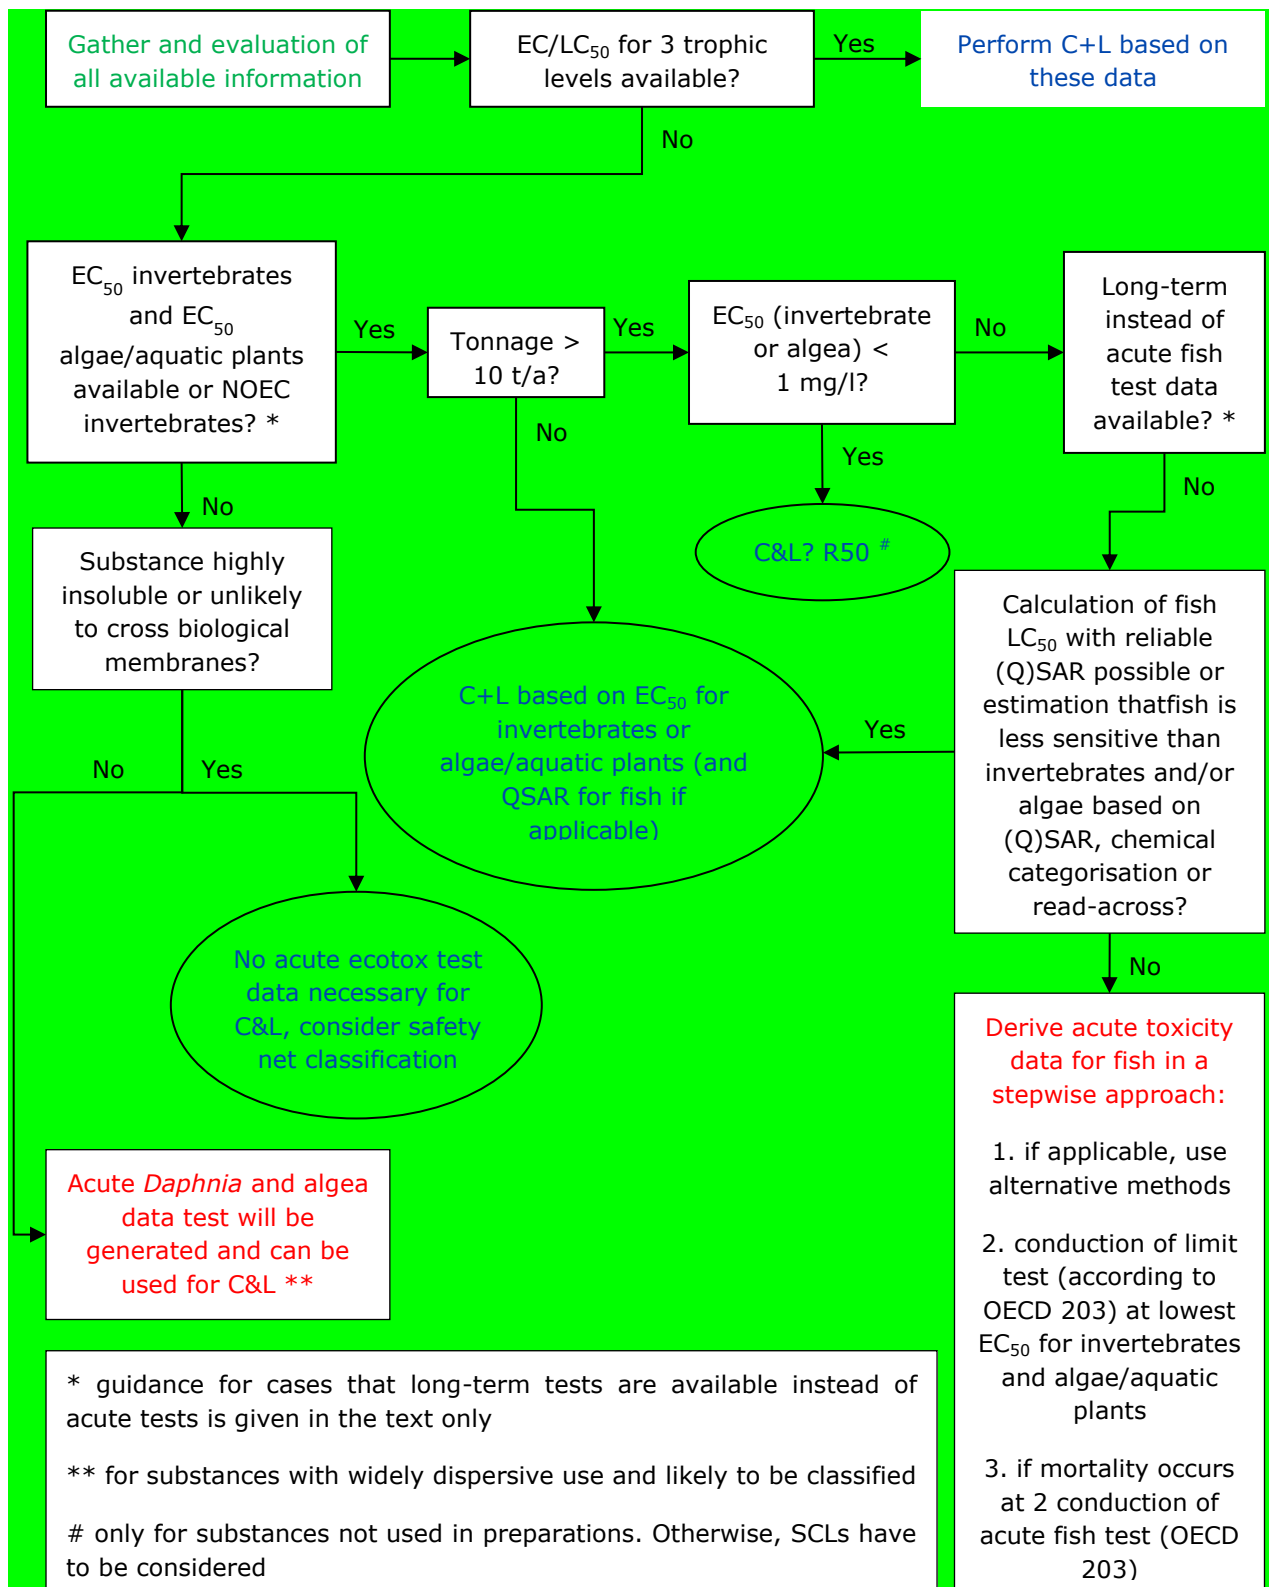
Gather and evaluation of all available information

EC/LC$_{50}$ for 3 trophic levels available?

Yes

Perform C+L based on these data

No

EC$_{50}$ invertebrates and EC$_{50}$ algae/aquatic plants available or NOEC invertebrates? *

Yes

Tonnage > 10 t/a?

Yes

EC$_{50}$ (invertebrate or algea) < 1 mg/l?

No

Long-term instead of acute fish test data available? *

No

No

Yes

No

C&L? R50 $^{\#}$

Substance highly insoluble or unlikely to cross biological membranes?

Calculation of fish LC$_{50}$ with reliable (Q)SAR possible or estimation thatfish is less sensitive than invertebrates and/or algae based on (Q)SAR, chemical categorisation or read-across?

C+L based on EC$_{50}$ for invertebrates or algae/aquatic plants (and QSAR for fish if applicable)

Yes

No

Yes

No acute ecotox test data necessary for C&L, consider safety net classification

No

Derive acute toxicity data for fish in a stepwise approach:

1. if applicable, use alternative methods

2. conduction of limit test (according to OECD 203) at lowest EC$_{50}$ for invertebrates and algae/aquatic plants

3. if mortality occurs at 2 conduction of acute fish test (OECD 203)

Acute *Daphnia* and algea data test will be generated and can be used for C&L **

* guidance for cases that long-term tests are available instead of acute tests is given in the text only

** for substances with widely dispersive use and likely to be classified

# only for substances not used in preparations. Otherwise, SCLs have to be considered